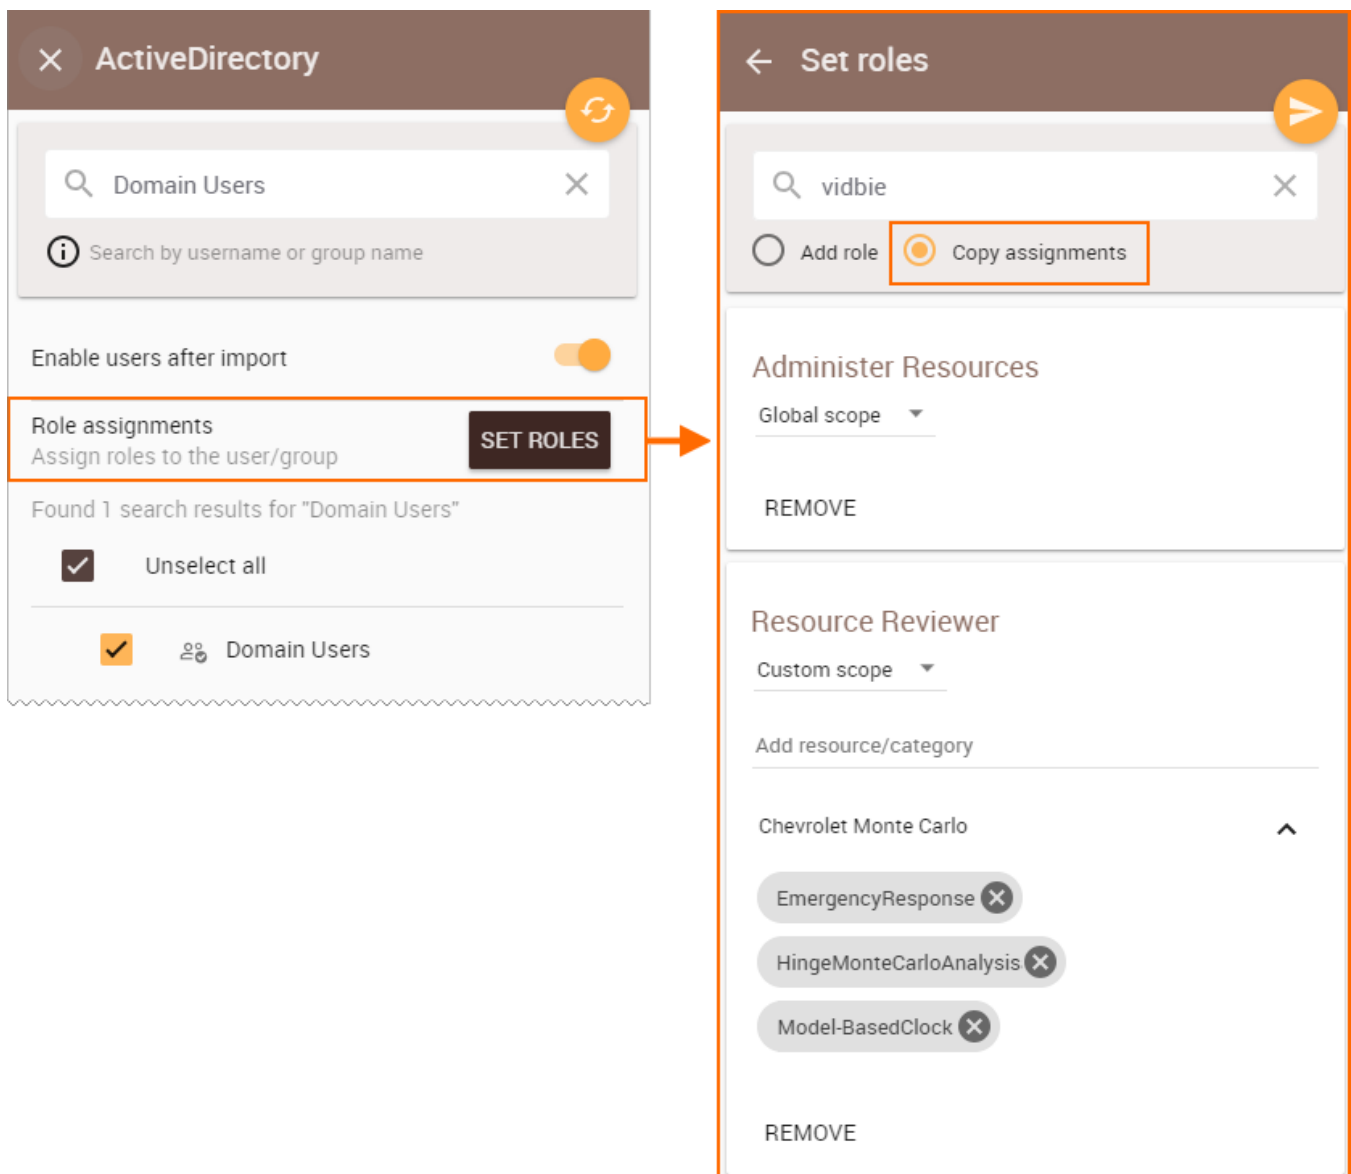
ActiveDirectory

Domain Users

Search by username or group name

Enable users after import

Role assignments
Assign roles to the user/group

SET ROLES

Found 1 search results for "Domain Users"

Unselect all

Domain Users

Set roles

vidbie

Add role

Copy assignments

Administer Resources

Global scope

REMOVE

Resource Reviewer

Custom scope

Add resource/category

Chevrolet Monte Carlo

EmergencyResponse

HingeMonteCarloAnalysis

Model-BasedClock

REMOVE